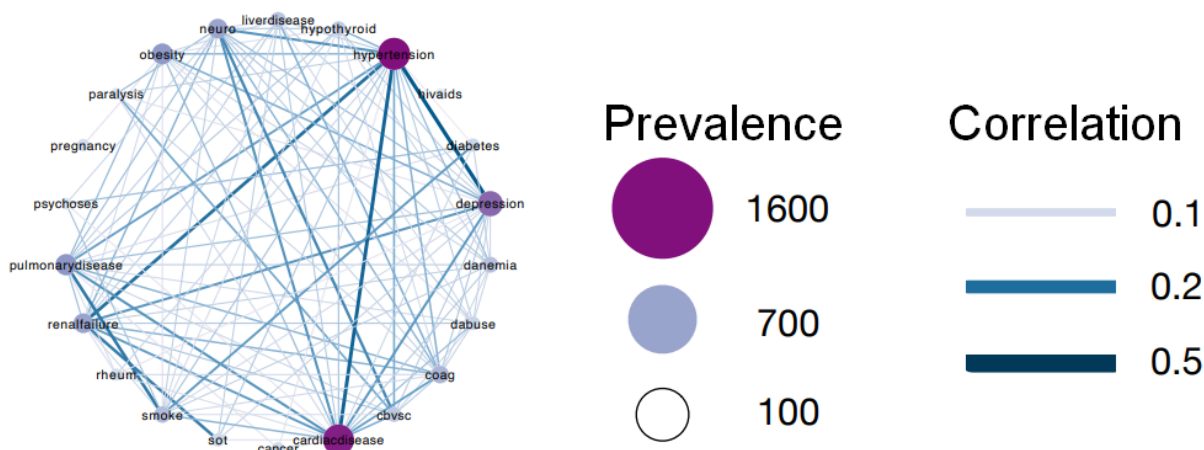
neuro
liverdisease
hypothyroid
obesity
hypertension
paralysis
hivaids
pregnancy
diabetes
psychoses
depression
pulmonarydisease
danemia
renalfailure
dabuse
rheum
coag
smoke
cbvsc
sot
cardiacdisease
cancer

Prevalence
1600
700
100

Correlation
0.1
0.2
0.5